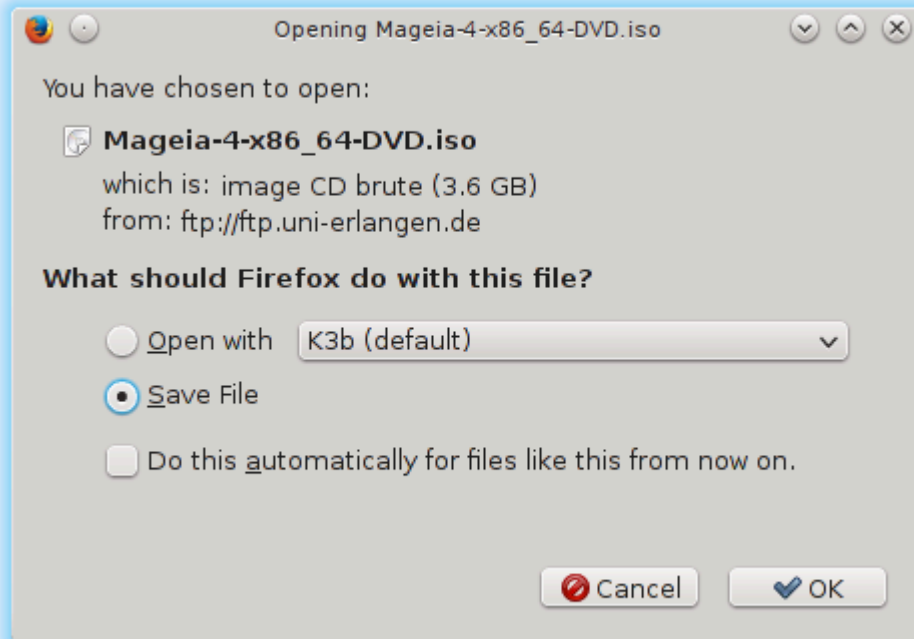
Opening Mageia-4-x86_64-DVD.iso

You have chosen to open:

Mageia-4-x86_64-DVD.iso
which is: image CD brute (3.6 GB)
from: ftp://ftp.uni-erlangen.de

What should Firefox do with this file?

Open with K3b (default)

Save File

Do this automatically for files like this from now on.

Cancel OK